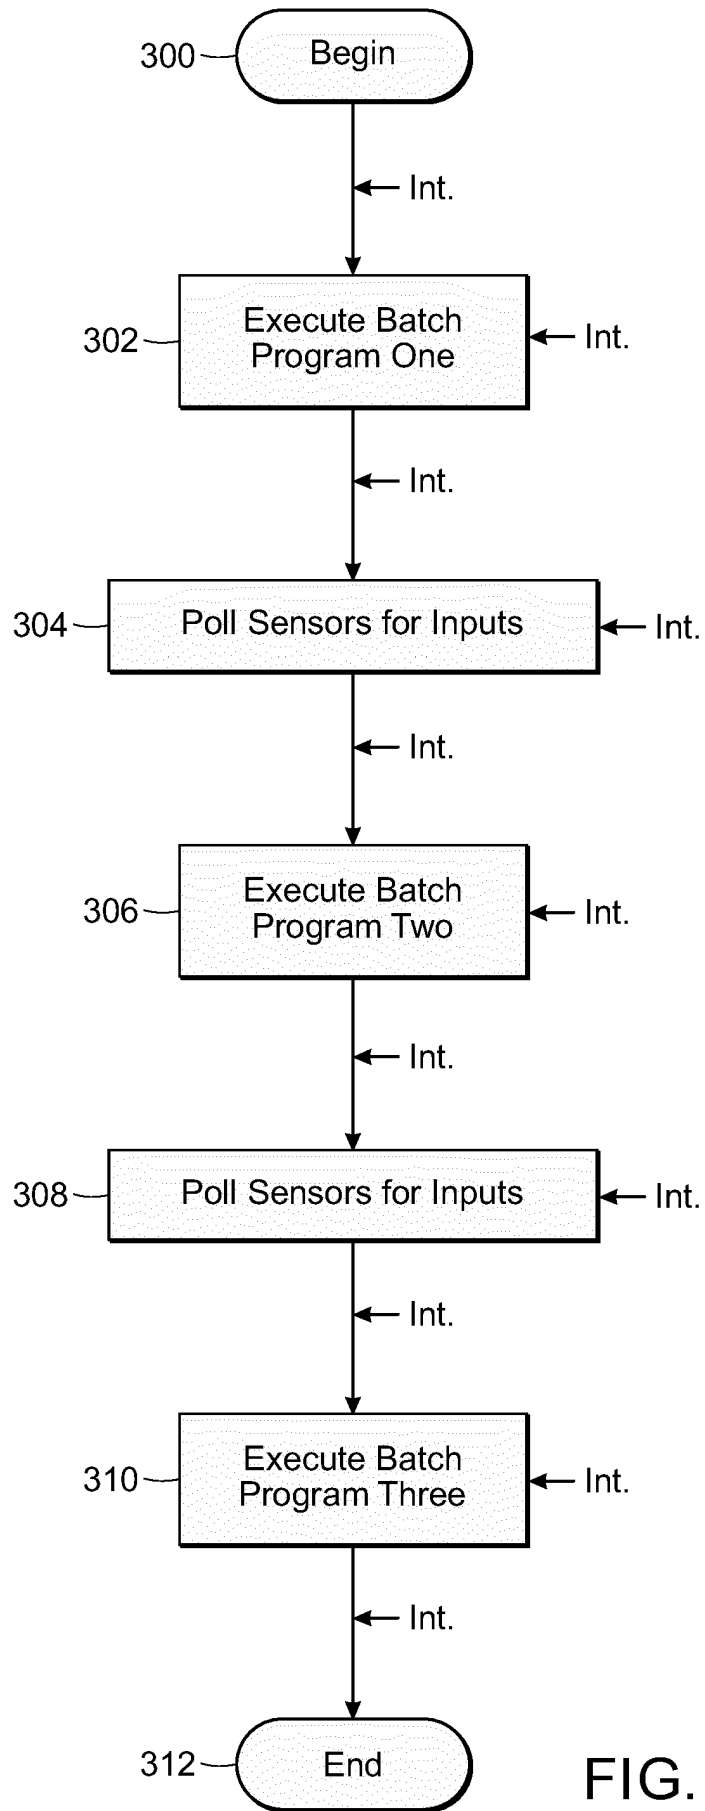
300
Begin
Int.
302
Execute Batch Program One
Int.
Int.
304
Poll Sensors for Inputs
Int.
Int.
306
Execute Batch Program Two
Int.
Int.
308
Poll Sensors for Inputs
Int.
Int.
310
Execute Batch Program Three
Int.
Int.
312
End
FIG.